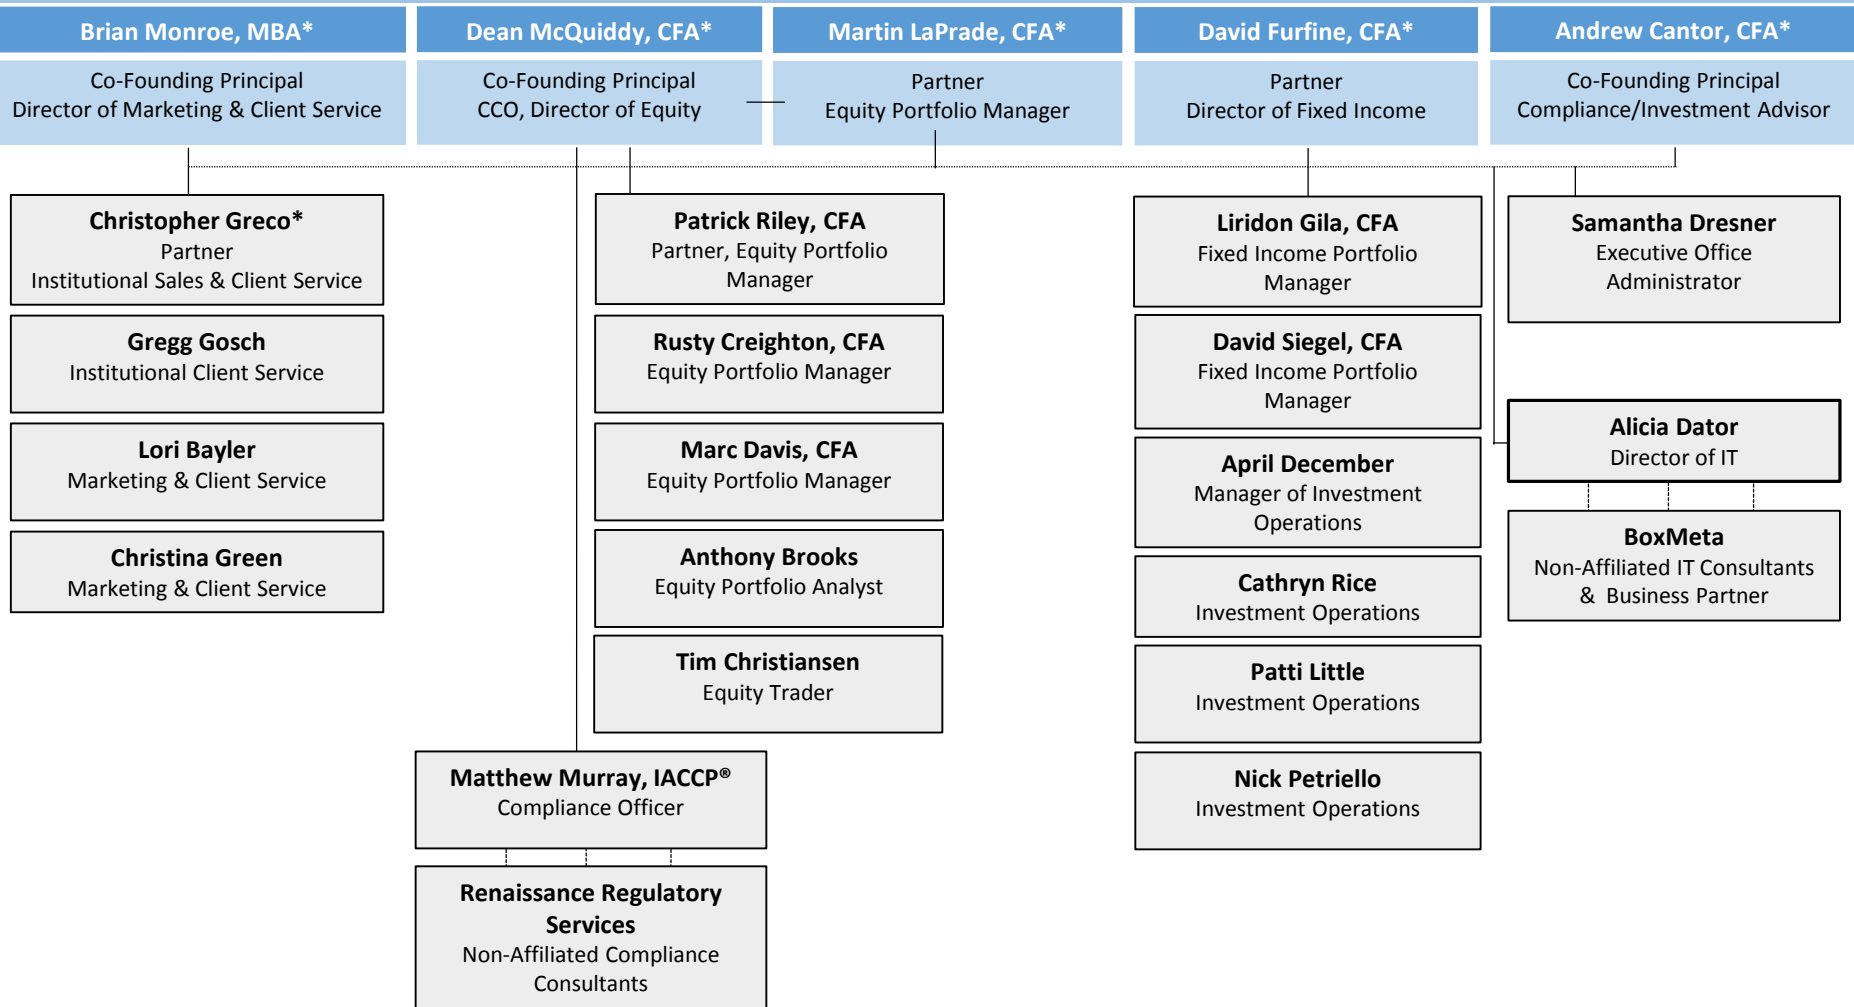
Brian Monroe, MBA*
Co-Founding Principal
Director of Marketing & Client Service

Dean McQuiddy, CFA*
Co-Founding Principal
CCO, Director of Equity

Martin LaPrade, CFA*
Partner
Equity Portfolio Manager

David Furfine, CFA*
Partner
Director of Fixed Income

Andrew Cantor, CFA*
Co-Founding Principal
Compliance/Investment Advisor

Christopher Greco*
Partner
Institutional Sales & Client Service

Gregg Gosch
Institutional Client Service

Lori Bayler
Marketing & Client Service

Christina Green
Marketing & Client Service

Patrick Riley, CFA
Partner, Equity Portfolio Manager

Rusty Creighton, CFA
Equity Portfolio Manager

Marc Davis, CFA
Equity Portfolio Manager

Anthony Brooks
Equity Portfolio Analyst

Tim Christiansen
Equity Trader

Matthew Murray, IACCP®
Compliance Officer

Renaissance Regulatory Services
Non-Affiliated Compliance Consultants

Liridon Gila, CFA
Fixed Income Portfolio Manager

David Siegel, CFA
Fixed Income Portfolio Manager

April December
Manager of Investment Operations

Cathryn Rice
Investment Operations

Patti Little
Investment Operations

Nick Petriello
Investment Operations

Samantha Dresner
Executive Office Administrator

Alicia Dator
Director of IT

BoxMeta
Non-Affiliated IT Consultants & Business Partner